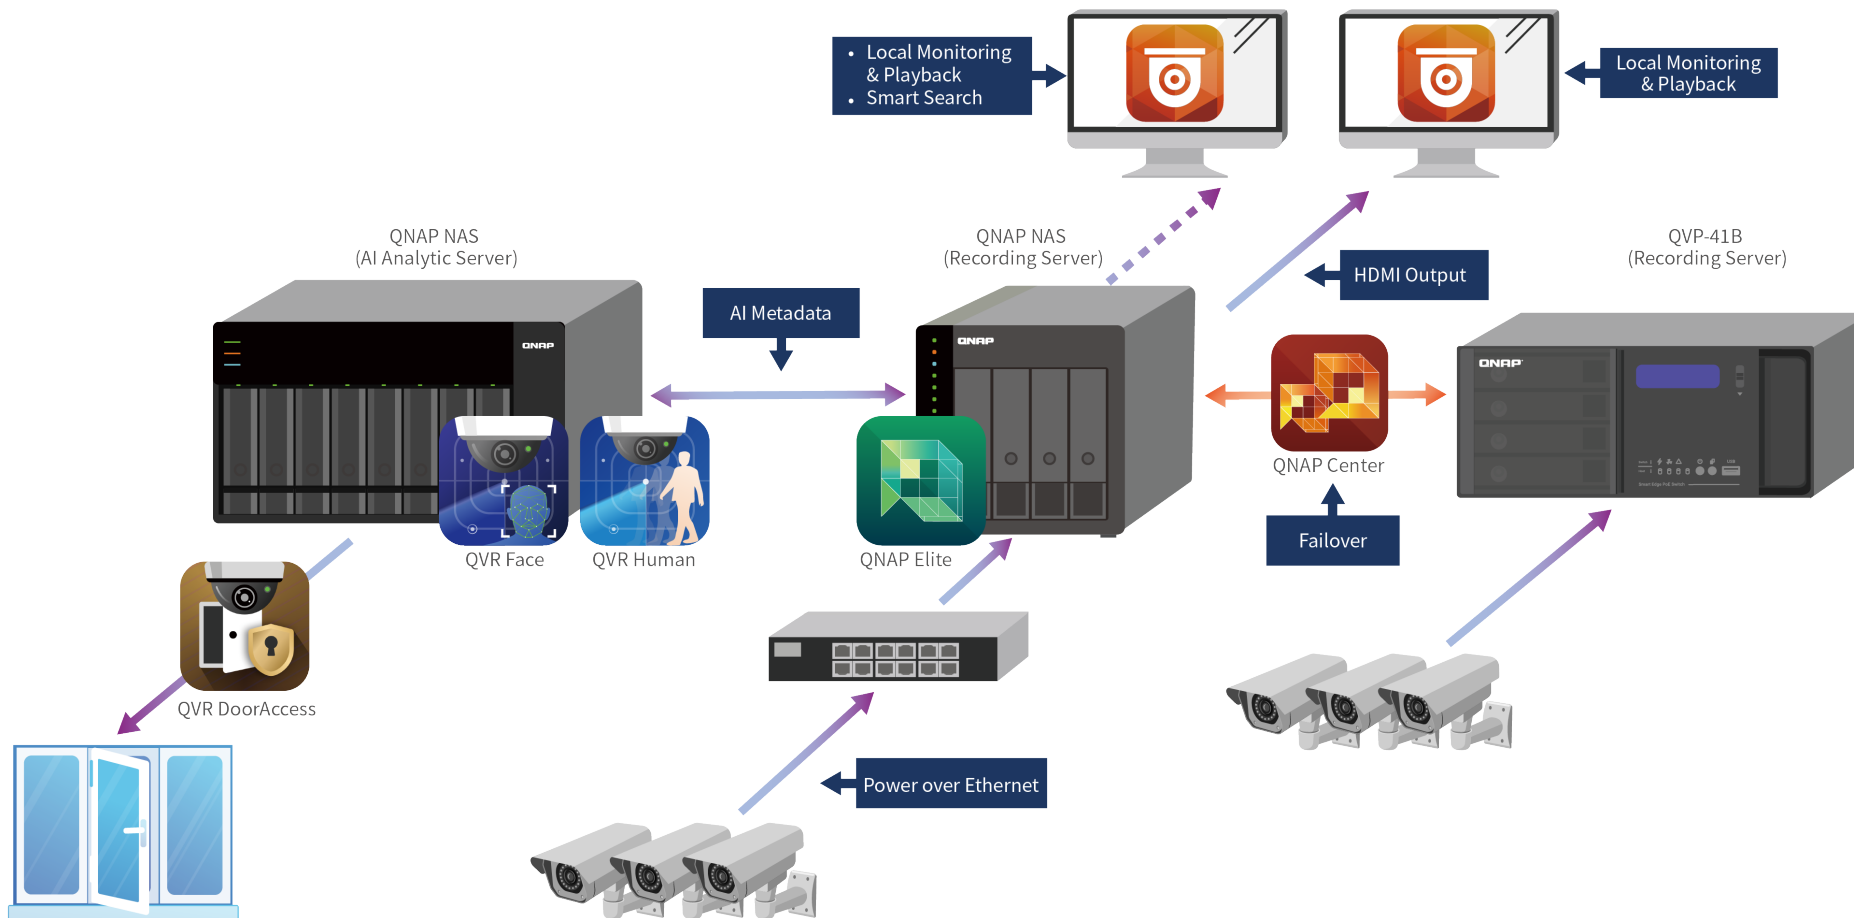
• Local Monitoring & Playback
• Smart Search

Local Monitoring & Playback

QNAP NAS
(AI Analytic Server)

QNAP NAS
(Recording Server)

QVP-41B
(Recording Server)

AI Metadata

HDMI Output

QNAP

QNAP

QNAP

QVR Face

QVR Human

QNAP Elite

QNAP Center

Failover

QVR DoorAccess

Power over Ethernet